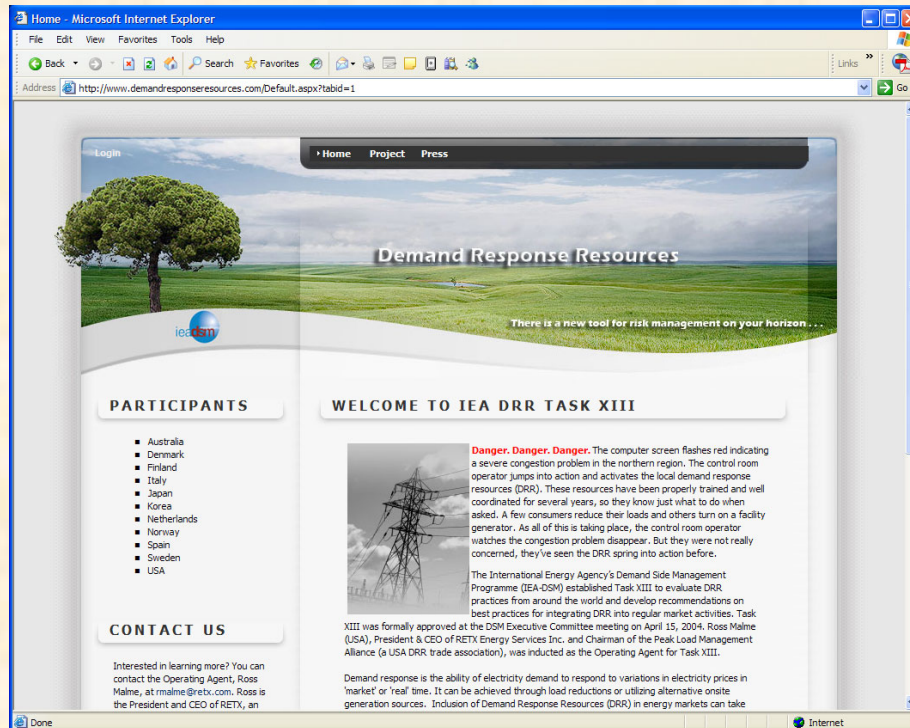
Home - Microsoft Internet Explorer

File Edit View Favorites Tools Help

Back Search Favorites Links

Address http://www.demandresponseresources.com/Default.aspx?tabid=1 Go

Login

Home Project Press

Demand Response Resources

iea dsm

There is a new tool for risk management on your horizon . . .

PARTICIPANTS

- Australia
- Denmark
- Finland
- Italy
- Japan
- Korea
- Netherlands
- Norway
- Spain
- Sweden
- USA

CONTACT US

Interested in learning more? You can contact the Operating Agent, Ross Malme, at rmalme@retx.com. Ross is the President and CEO of RETX, an

WELCOME TO IEA DRR TASK XIII

Danger. Danger. Danger. The computer screen flashes red indicating a severe congestion problem in the northern region. The control room operator jumps into action and activates the local demand response resources (DRR). These resources have been properly trained and well coordinated for several years, so they know just what to do when asked. A few consumers reduce their loads and others turn on a facility generator. As all of this is taking place, the control room operator watches the congestion problem disappear. But they were not really concerned, they've seen the DRR spring into action before.

The International Energy Agency's Demand Side Management Programme (IEA-DSM) established Task XIII to evaluate DRR practices from around the world and develop recommendations on best practices for integrating DRR into regular market activities. Task XIII was formally approved at the DSM Executive Committee meeting on April 15, 2004. Ross Malme (USA), President & CEO of RETX Energy Services Inc. and Chairman of the Peak Load Management Alliance (a USA DRR trade association), was inducted as the Operating Agent for Task XIII.

Demand response is the ability of electricity demand to respond to variations in electricity prices in 'market' or 'real' time. It can be achieved through load reductions or utilizing alternative onsite generation sources. Inclusion of Demand Response Resources (DRR) in energy markets can take

Done Internet